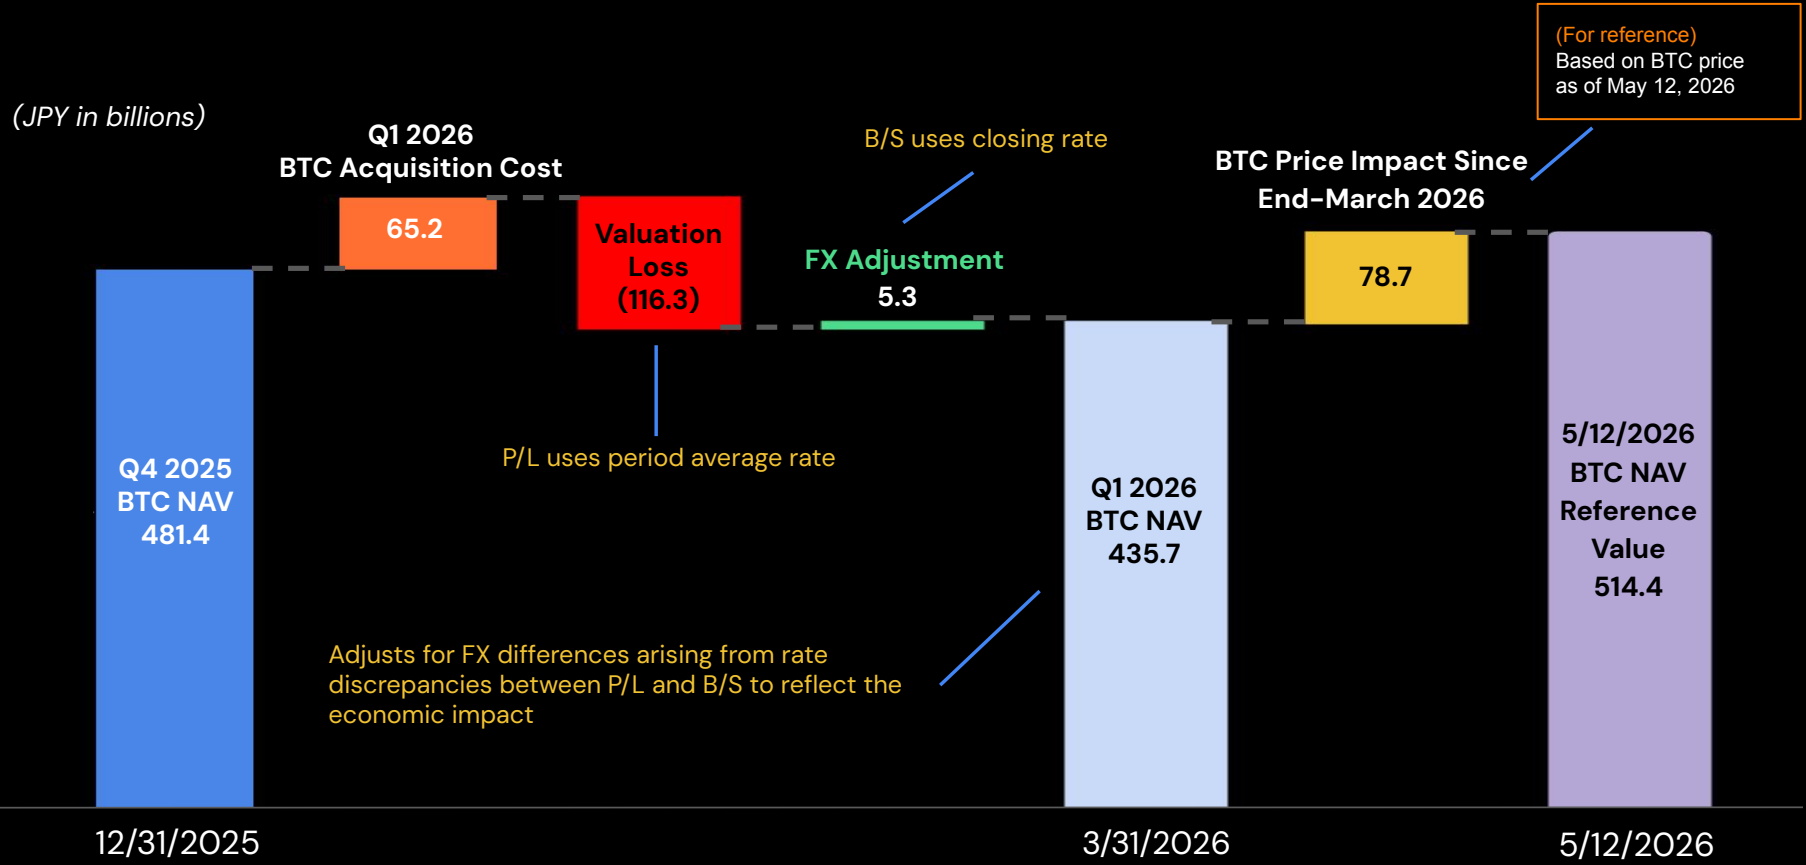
(For reference)
Based on BTC price as of May 12, 2026

(JPY in billions)

Q1 2026
BTC Acquisition Cost

65.2

Valuation Loss (116.3)

B/S uses closing rate

FX Adjustment
5.3

BTC Price Impact Since End-March 2026

78.7

P/L uses period average rate

Q4 2025
BTC NAV
481.4

Q1 2026
BTC NAV
435.7

5/12/2026
BTC NAV
Reference Value
514.4

Adjusts for FX differences arising from rate discrepancies between P/L and B/S to reflect the economic impact

12/31/2025

3/31/2026

5/12/2026